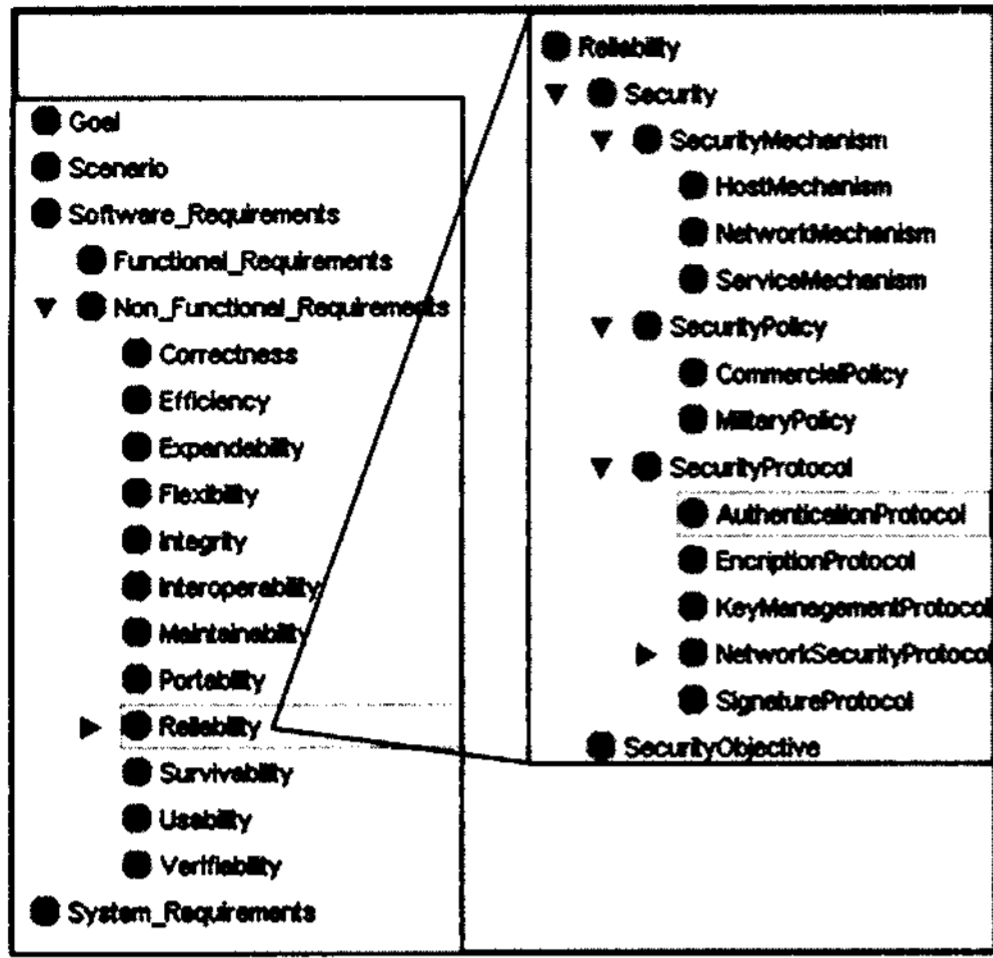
Goal
Scenario
Software_Requirements
Functional_Requirements
▼ Non_Functional_Requirements
Correctness
Efficiency
Expandability
Flexibility
Integrity
Interoperability
Maintainability
Portability
▶ Reliability
Survivability
Usability
Verifiability
System_Requirements

Reliability
▼ Security
▼ SecurityMechanism
HostMechanism
NetworkMechanism
ServiceMechanism
▼ SecurityPolicy
CommercialPolicy
MilitaryPolicy
▼ SecurityProtocol
AuthenticationProtocol
EncriptionProtocol
KeyManagementProtocol
▶ NetworkSecurityProtocol
SignatureProtocol
SecurityObjective